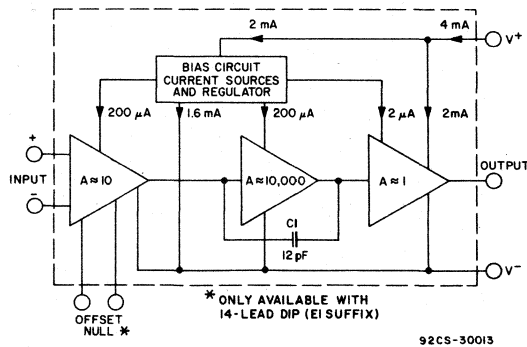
2 mA
4 mA
V+
BIAS CIRCUIT
CURRENT SOURCES
AND REGULATOR
200 μA
1.6 mA
200 μA
2 μA
2mA
+
INPUT
-
A≈10
A≈10,000
A≈1
OUTPUT
C1
12 pF
V-
OFFSET
NULL *
* ONLY AVAILABLE WITH
14-LEAD DIP (E1 SUFFIX)
92CS-30013